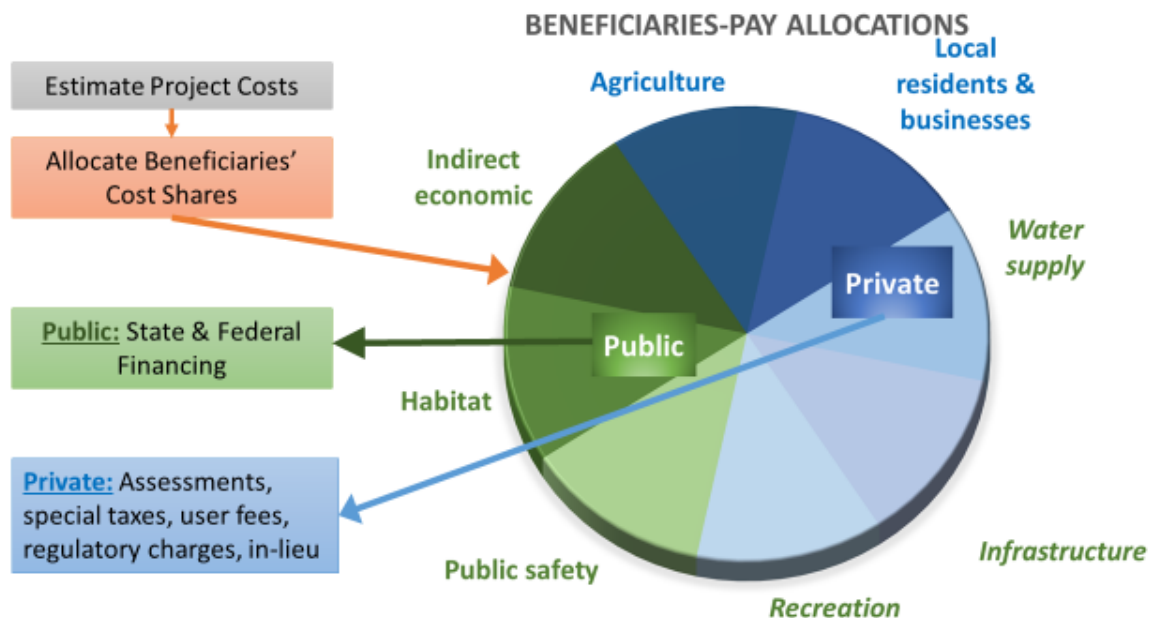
BENEFICIARIES-PAY ALLOCATIONS

Estimate Project Costs

Allocate Beneficiaries' Cost Shares

Public: State & Federal Financing

Private: Assessments, special taxes, user fees, regulatory charges, in-lieu

Agriculture

Local residents & businesses

Indirect economic

Water supply

Private

Public

Habitat

Infrastructure

Public safety

Recreation